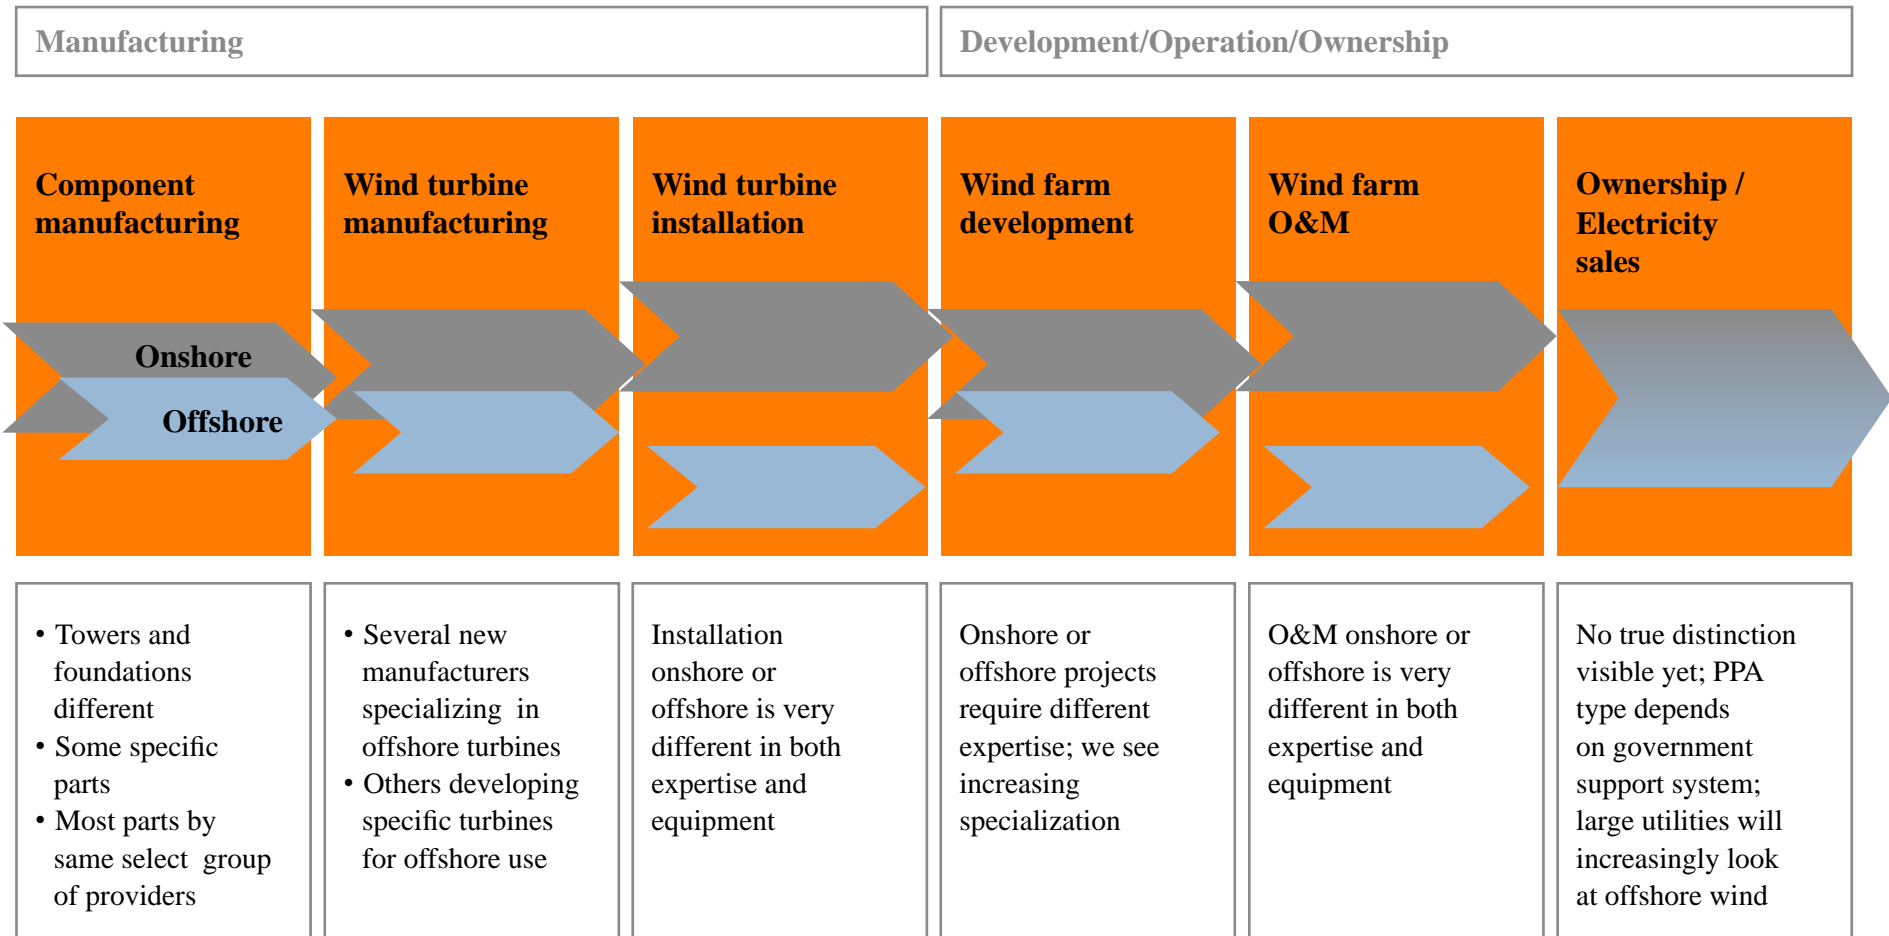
Manufacturing

Development/Operation/Ownership

Component manufacturing

Wind turbine manufacturing

Wind turbine installation

Wind farm development

Wind farm O&M

Ownership / Electricity sales

Onshore

Offshore

• Towers and foundations different
• Some specific parts
• Most parts by same select group of providers

• Several new manufacturers specializing in offshore turbines
• Others developing specific turbines for offshore use

Installation onshore or offshore is very different in both expertise and equipment

Onshore or offshore projects require different expertise; we see increasing specialization

O&M onshore or offshore is very different in both expertise and equipment

No true distinction visible yet; PPA type depends on government support system; large utilities will increasingly look at offshore wind